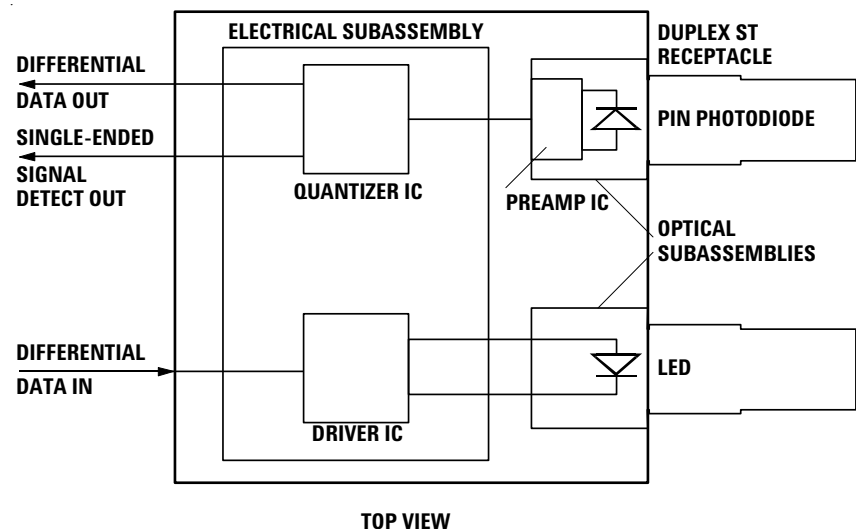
ELECTRICAL SUBASSEMBLY

DUPLEX ST RECEPTACLE

DIFFERENTIAL

DATA OUT

SINGLE-ENDED

SIGNAL DETECT OUT

QUANTIZER IC

PREAMP IC

PIN PHOTODIODE

OPTICAL SUBASSEMBLIES

DIFFERENTIAL

DATA IN

LED

DRIVER IC

TOP VIEW